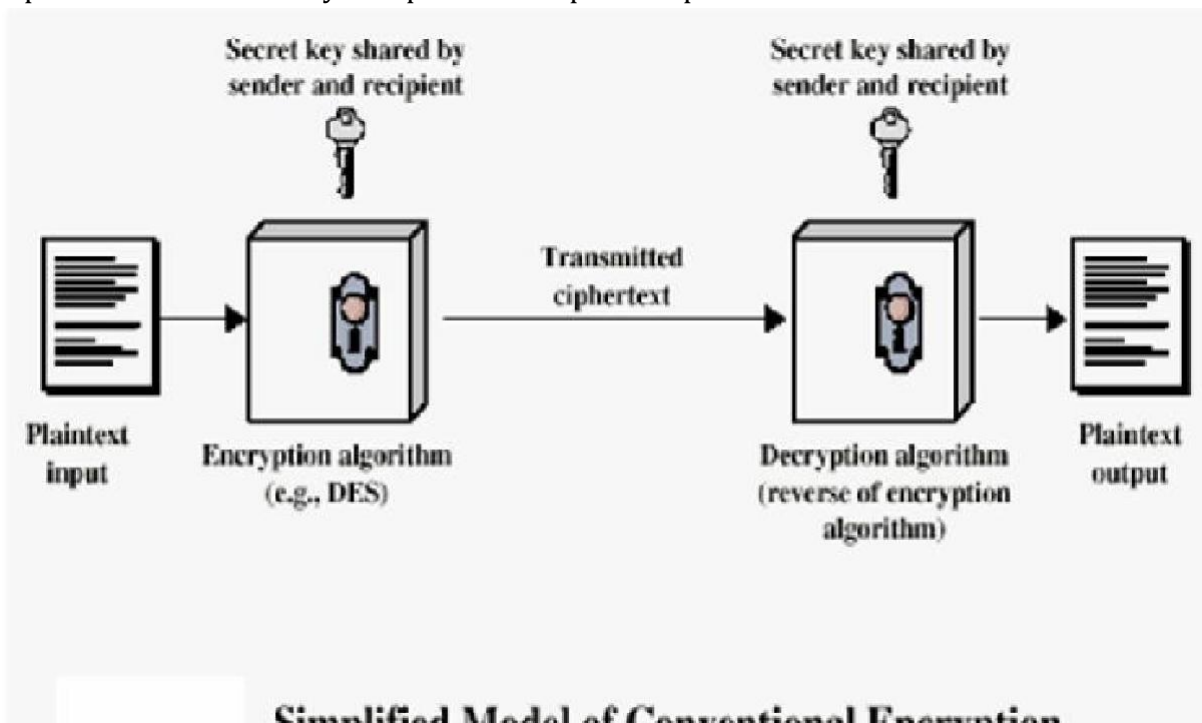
Secret key shared by sender and recipient

Secret key shared by sender and recipient

Transmitted ciphertext

Plaintext input

Encryption algorithm (e.g., DES)

Decryption algorithm (reverse of encryption algorithm)

Plaintext output

Simplified Model of Conventional Encryption